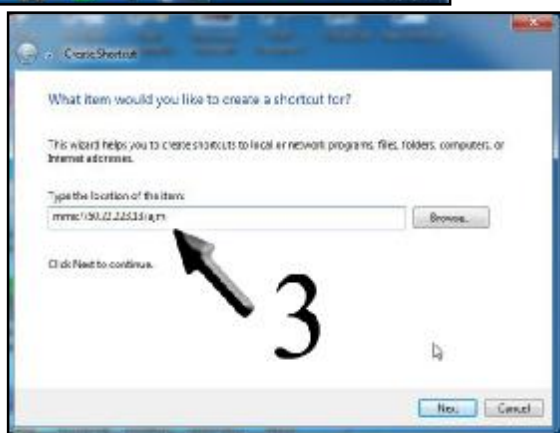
Create Shortcut

What item would you like to create a shortcut for?

This wizard helps you to create shortcuts to local or network programs, files, folders, computers, or Internet addresses.

Type the location of the item:

mms://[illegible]

Browse...

Click Next to continue.

3

Next

Cancel